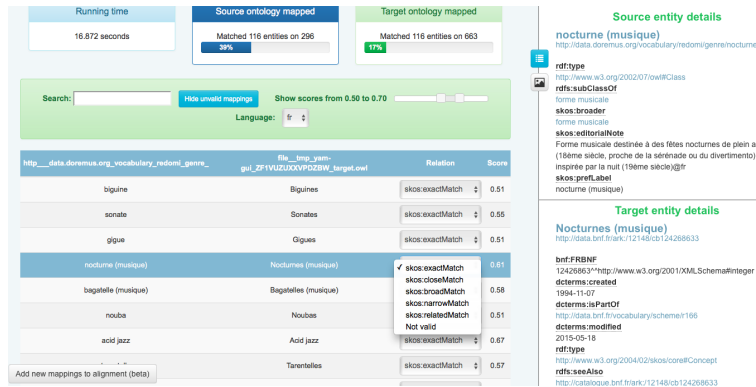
Running time

16.872 seconds

Source ontology mapped

Matched 116 entities on 296

39%

Target ontology mapped

Matched 116 entities on 663

17%

Search: Hide unvalid mappings Show scores from 0.50 to 0.70

Language: fr

| http___data.doremus.org_vocabulary_redomi_genre_ | file___tmp_yam-gui_ZF1VUZUXVPDZBW_target.owl | Relation | Score |
|---|---|---|---|
| biguine | Biguines | skos:exactMatch | 0.51 |
| sonate | Sonates | skos:exactMatch | 0.55 |
| gigue | Gigues | skos:exactMatch | 0.51 |
| nocturne (musique) | Nocturnes (musique) | ✓ skos:exactMatch | 0.61 |
| bagatelle (musique) | Bagatelles (musique) | skos:closeMatch | 0.58 |
| nouba | Noubas | skos:broadMatch | |
| acid jazz | Acid jazz | skos:exactMatch | 0.67 |
| | Tarentelles | skos:exactMatch | 0.57 |

skos:narrowMatch
skos:relatedMatch
Not valid

Add new mappings to alignment (beta)

Source entity details

nocturne (musique)
http://data.doremus.org/vocabulary/redomi/genre/nocturne

rdf:type
http://www.w3.org/2002/07/owl#Class
rdfs:subClassOf
forme musicale
skos:broader
forme musicale
skos:editorialNote
Forme musicale destinée à des fêtes nocturnes de plein a (18ème siècle, proche de la sérénade ou du divertimento) inspirée par la nuit (19ème siècle)@fr
skos:prefLabel
nocturne (musique)

Target entity details

Nocturnes (musique)
http://data.bnf.fr/ark:/12148/cb124268633

bnf:FRBNF
12426863^^http://www.w3.org/2001/XMLSchema#integer
dcterms:created
1994-11-07
dcterms:isPartOf
http://data.bnf.fr/vocabulary/scheme/r166
dcterms:modified
2015-05-18
rdf:type
http://www.w3.org/2004/02/skos/core#Concept
rdfs:seeAlso
http://catalogue.bnf.fr/ark:/12148/cb124268633